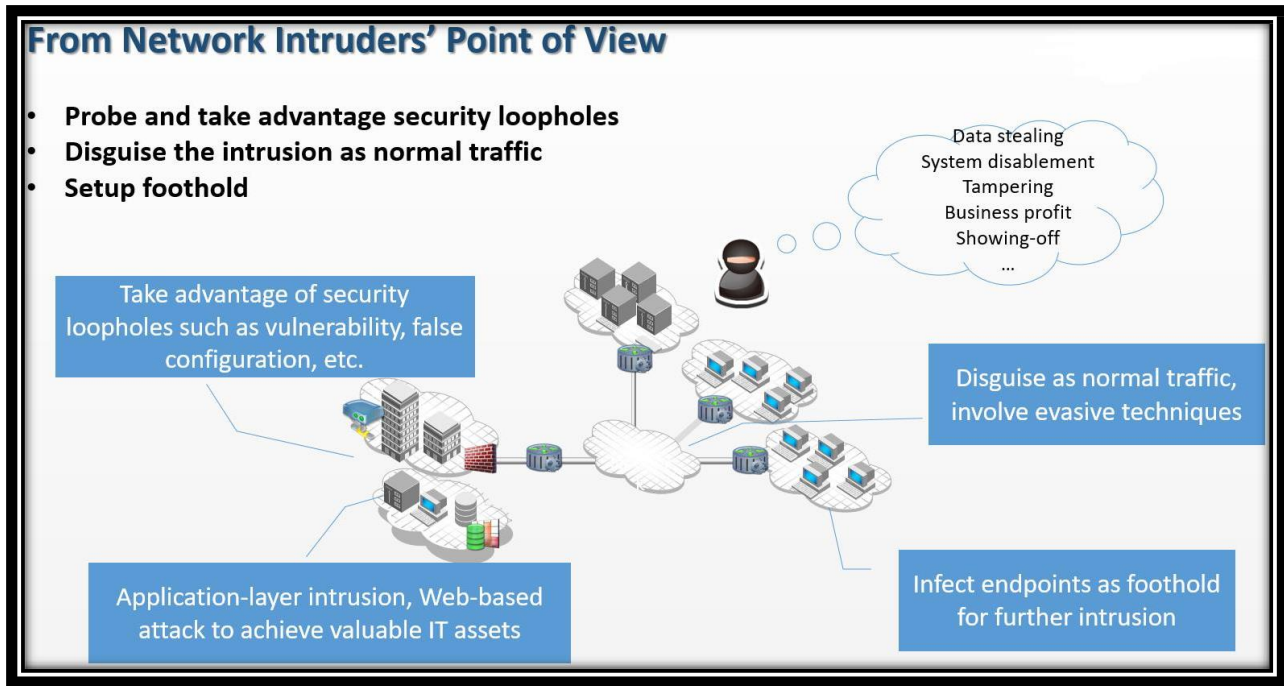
From Network Intruders' Point of View

- Probe and take advantage security loopholes
- Disguise the intrusion as normal traffic
- Setup foothold

Data stealing
System disablement
Tampering
Business profit
Showing-off
...

Take advantage of security loopholes such as vulnerability, false configuration, etc.

Disguise as normal traffic, involve evasive techniques

Application-layer intrusion, Web-based attack to achieve valuable IT assets

Infect endpoints as foothold for further intrusion